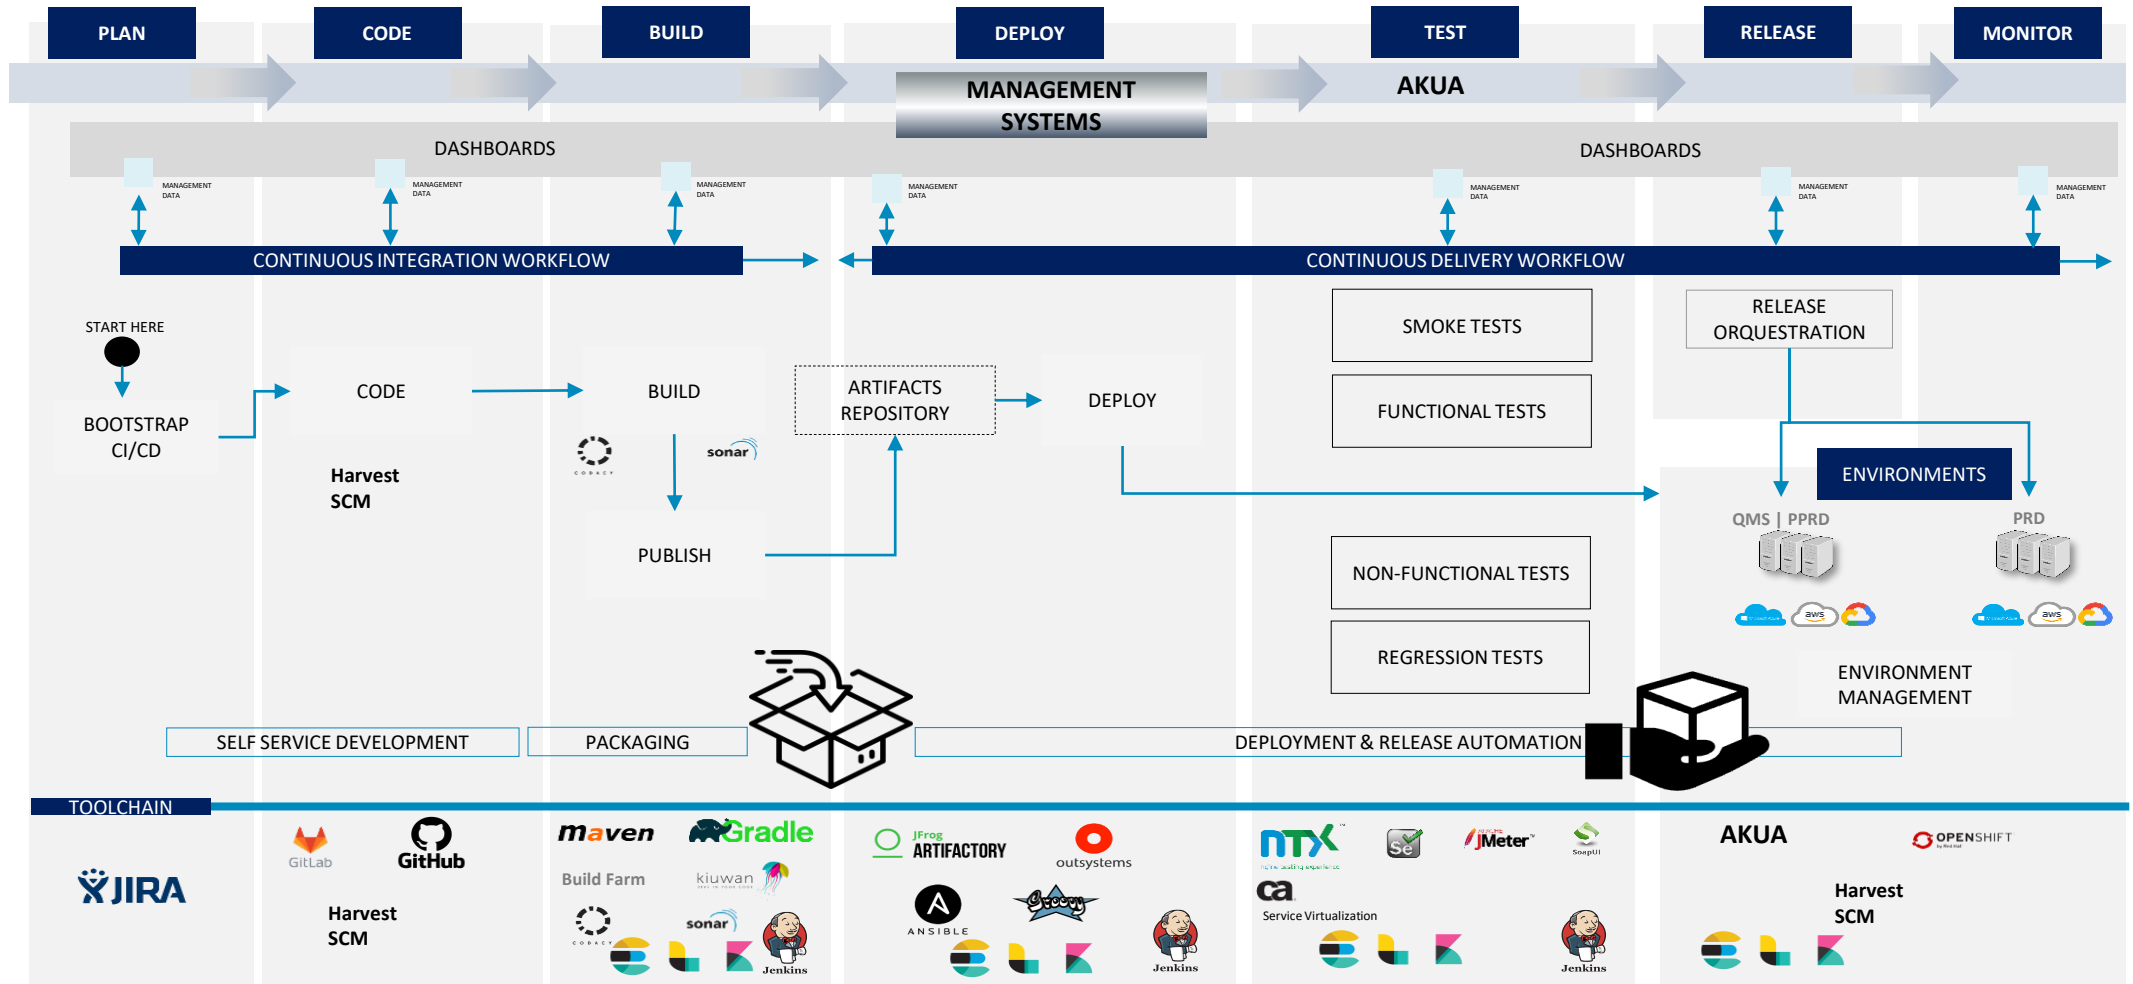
PLAN CODE BUILD DEPLOY TEST RELEASE MONITOR

MANAGEMENT SYSTEMS

AKUA

DASHBOARDS

DASHBOARDS

MANAGEMENT DATA MANAGEMENT DATA MANAGEMENT DATA MANAGEMENT DATA MANAGEMENT DATA MANAGEMENT DATA MANAGEMENT DATA

CONTINUOUS INTEGRATION WORKFLOW

CONTINUOUS DELIVERY WORKFLOW

START HERE

BOOTSTRAP CI/CD

CODE

Harvest SCM

BUILD

CODACY

sonar

PUBLISH

ARTIFACTS REPOSITORY

DEPLOY

SMOKE TESTS

FUNCTIONAL TESTS

NON-FUNCTIONAL TESTS

REGRESSION TESTS

RELEASE ORQUESTRATION

ENVIRONMENTS

QMS | PPRD

PRD

aws

aws

ENVIRONMENT MANAGEMENT

SELF SERVICE DEVELOPMENT

PACKAGING

DEPLOYMENT & RELEASE AUTOMATION

TOOLCHAIN

JIRA

GitLab

GitHub

Harvest SCM

maven

Gradle

Build Farm

kiuwan

CODACY

sonar

Jenkins

JFrog ARTIFACTORY

outsystems

ANSIBLE

Groovy

Jenkins

NTX

Se

JMeter

SoapUI

ca

Service Virtualization

Jenkins

AKUA

OPENSHIFT

Harvest SCM